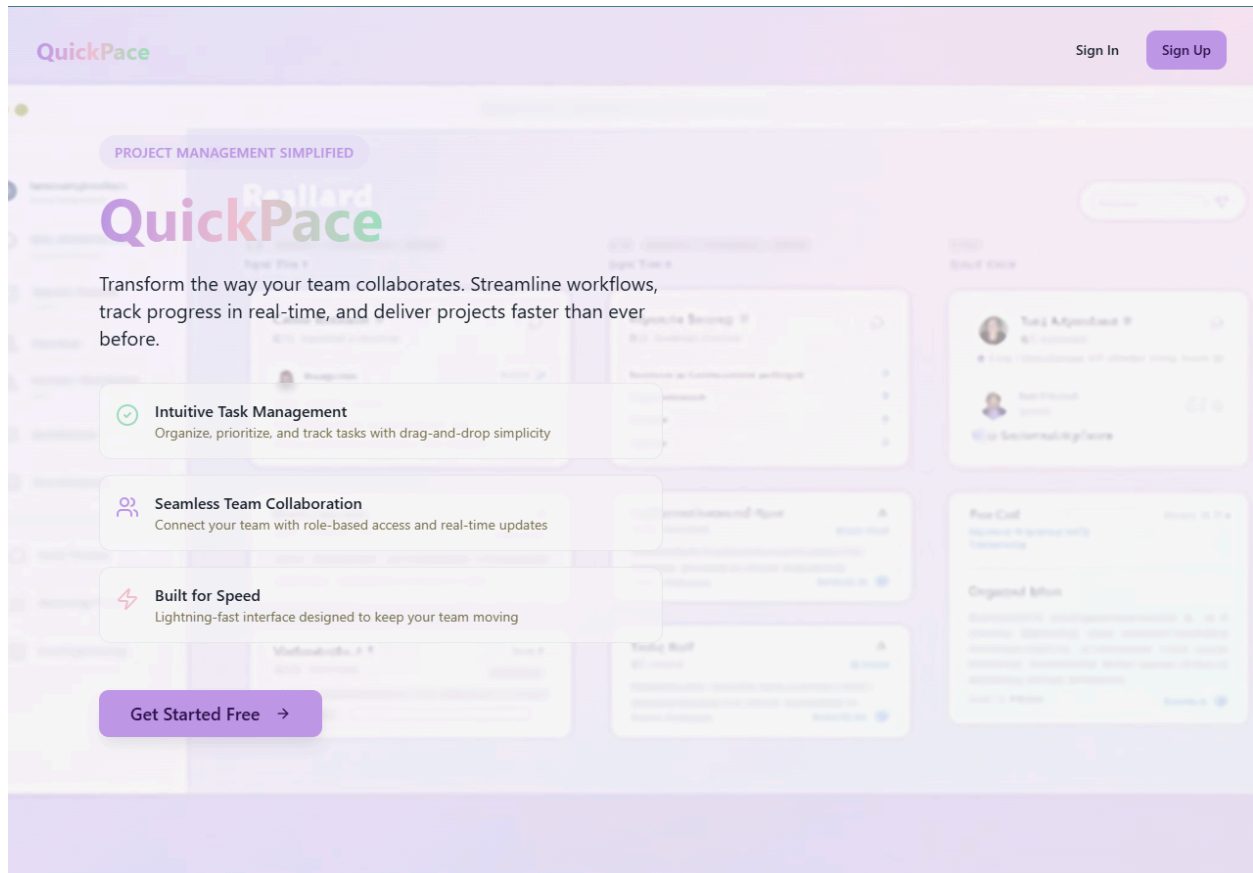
QuickPace

Sign In

Sign Up

PROJECT MANAGEMENT SIMPLIFIED

QuickPace

Transform the way your team collaborates. Streamline workflows, track progress in real-time, and deliver projects faster than ever before.

Intuitive Task Management
Organize, prioritize, and track tasks with drag-and-drop simplicity

Seamless Team Collaboration
Connect your team with role-based access and real-time updates

Built for Speed
Lightning-fast interface designed to keep your team moving

Get Started Free →